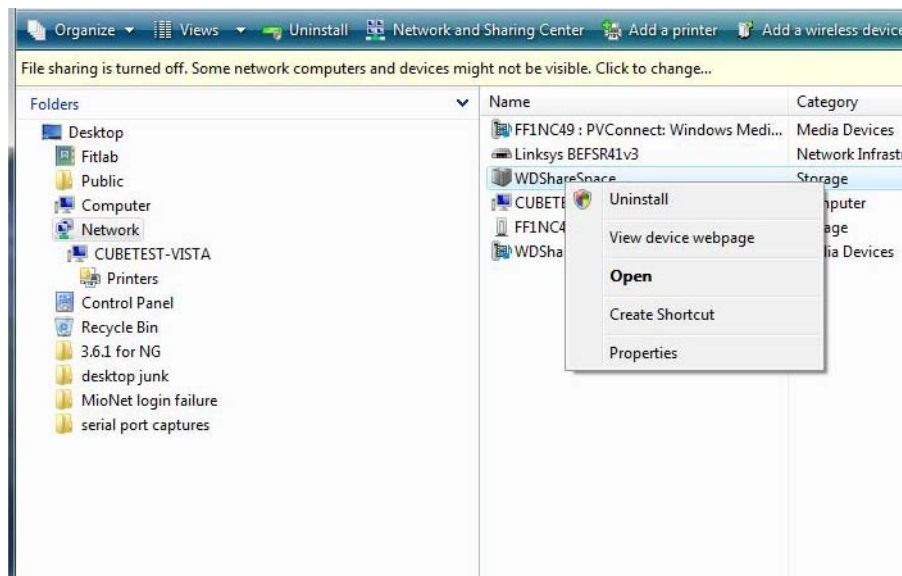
Organize ▾ Views ▾ Uninstall Network and Sharing Center Add a printer Add a wireless device

File sharing is turned off. Some network computers and devices might not be visible. Click to change...

Folders

Desktop
Fitlab
Public
Computer
Network
CUBETEST-VISTA
Printers
Control Panel
Recycle Bin
3.6.1 for NG
desktop junk
MioNet login failure
serial port captures

| Name | Category |
|---|---|
| FF1NC49 : PVConnect: Windows Medi... | Media Devices |
| Linksys BEFSR41v3 | Network Infrastr |
| WDShareSpace | Storage |
| CUBETE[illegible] | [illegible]nputer |
| FF1NC4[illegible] | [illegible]age |
| WDSha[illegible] | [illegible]lia Devices |

Uninstall
View device webpage
Open
Create Shortcut
Properties